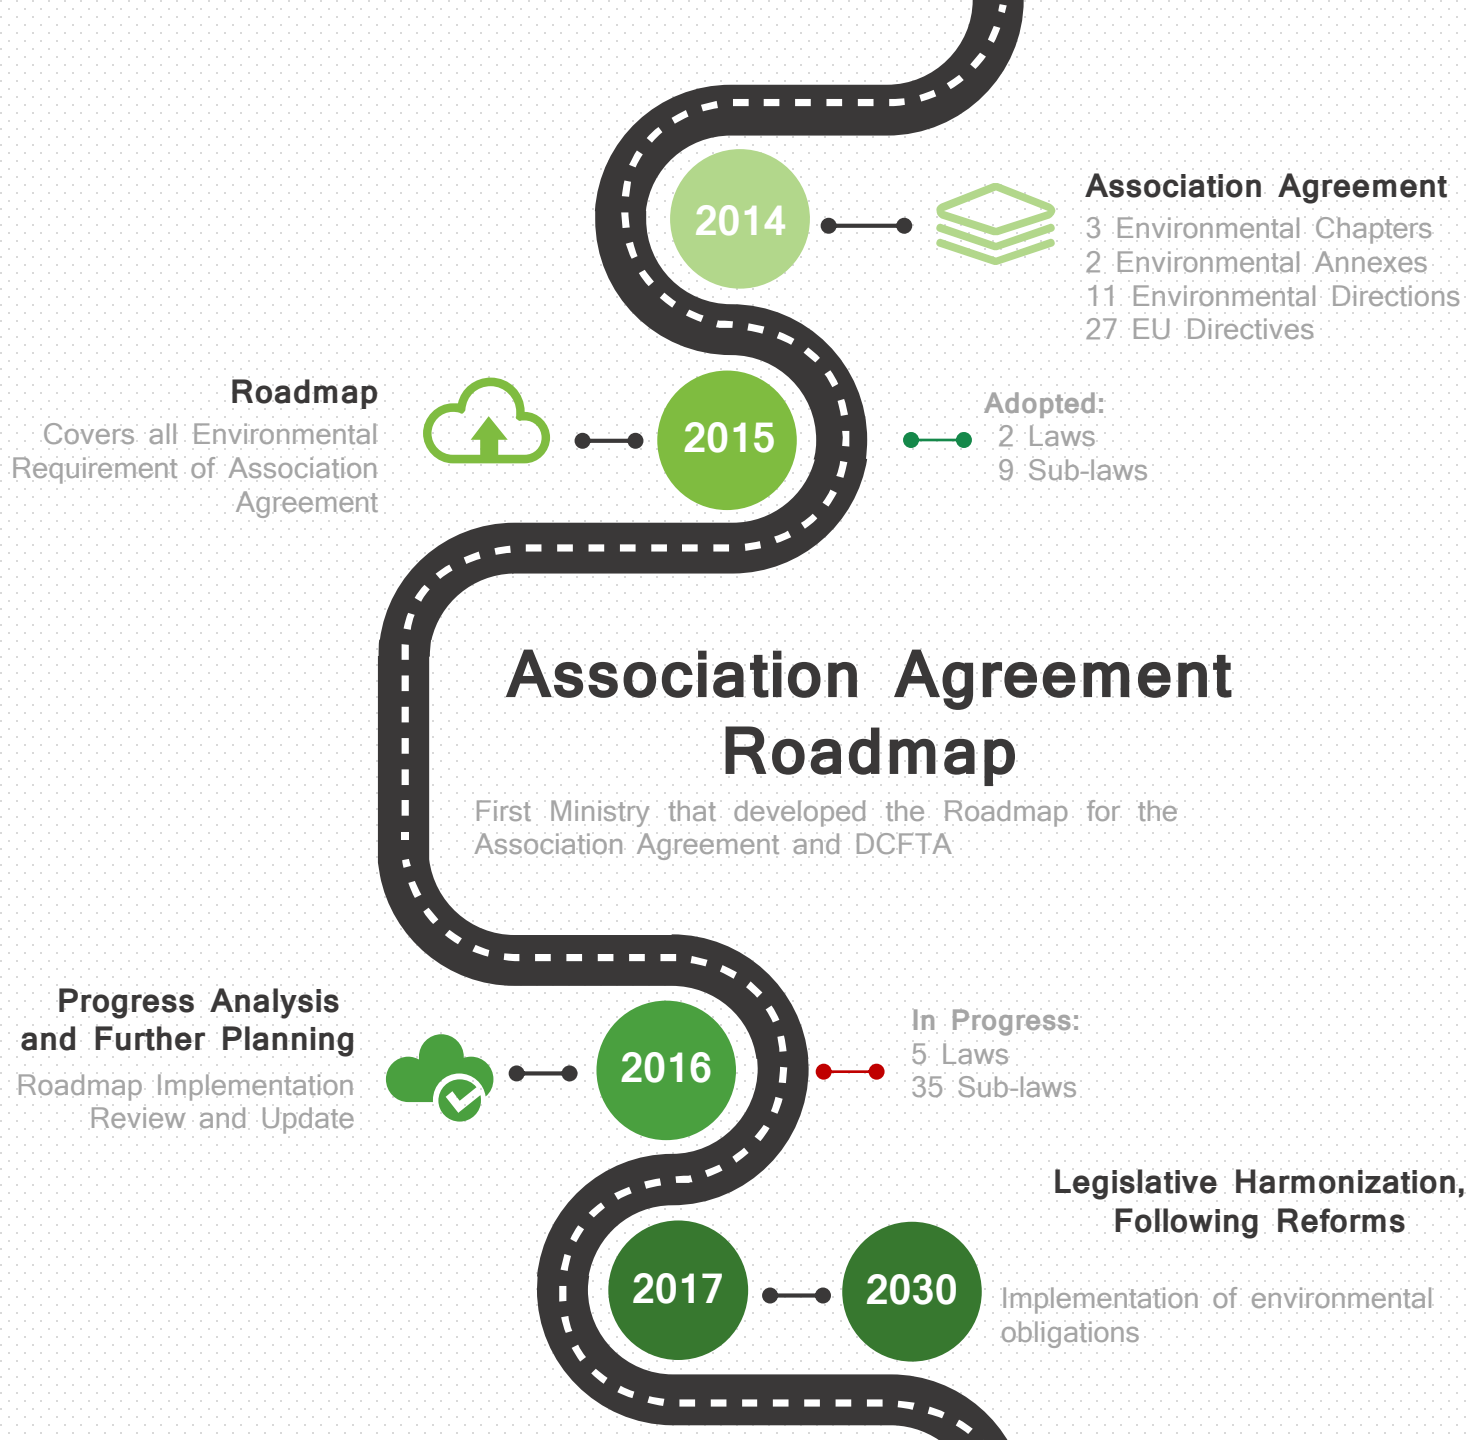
2014

Association Agreement
3 Environmental Chapters
2 Environmental Annexes
11 Environmental Directions
27 EU Directives

Roadmap
Covers all Environmental Requirement of Association Agreement

2015

Adopted:
2 Laws
9 Sub-laws

Association Agreement Roadmap
First Ministry that developed the Roadmap for the Association Agreement and DCFTA

Progress Analysis and Further Planning
Roadmap Implementation Review and Update

2016

In Progress:
5 Laws
35 Sub-laws

Legislative Harmonization, Following Reforms

2017

2030

Implementation of environmental obligations